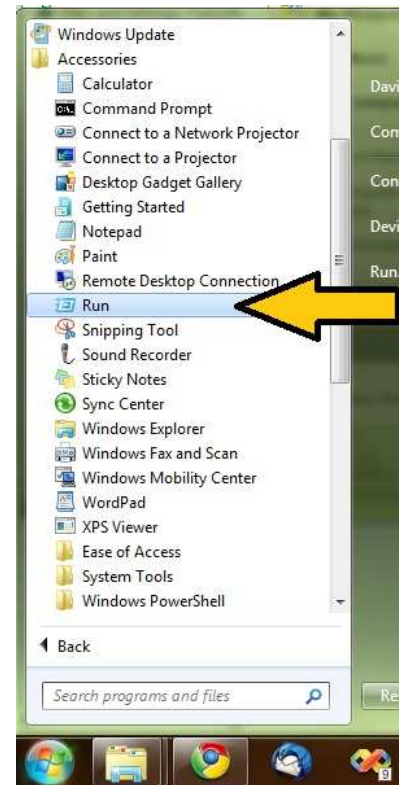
Windows Update
Accessories
Calculator
Command Prompt
Connect to a Network Projector
Connect to a Projector
Desktop Gadget Gallery
Getting Started
Notepad
Paint
Remote Desktop Connection
Run
Snipping Tool
Sound Recorder
Sticky Notes
Sync Center
Windows Explorer
Windows Fax and Scan
Windows Mobility Center
WordPad
XPS Viewer
Ease of Access
System Tools
Windows PowerShell

Back

Search programs and files

Davi
Com
Con
Devi
Run.
Re